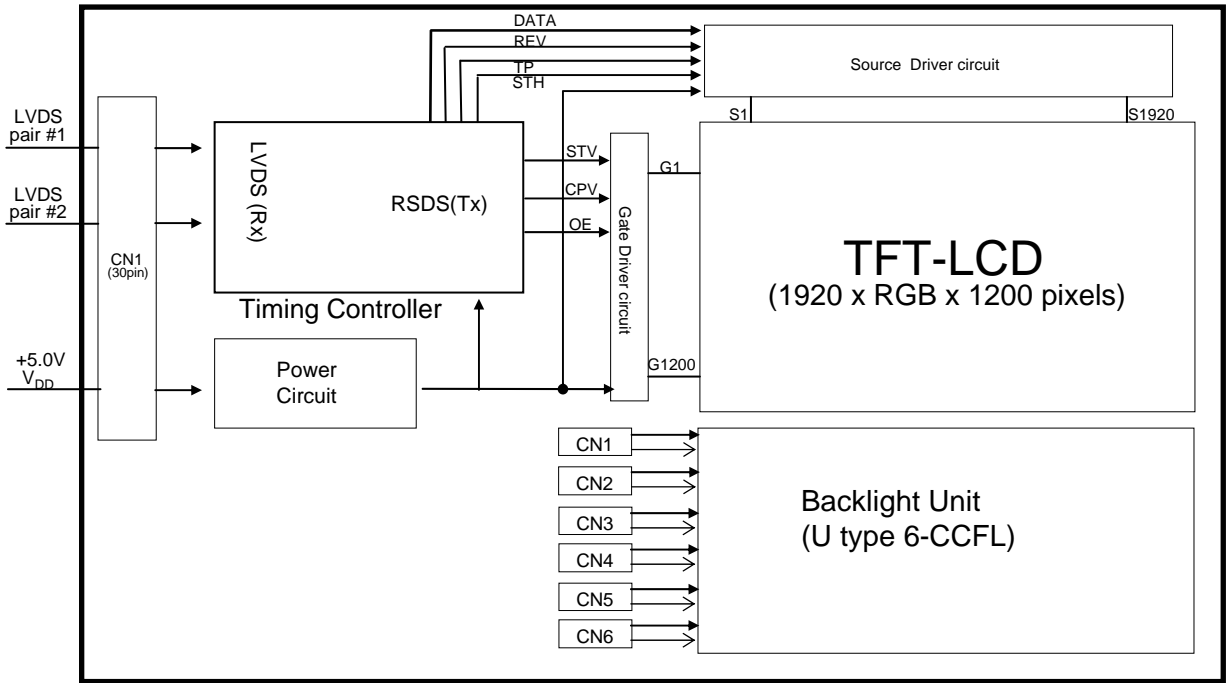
DATA
REV
TP
STH

Source Driver circuit

S1
S1920

LVDS pair #1

LVDS pair #2

CN1 (30pin)

LVDS (Rx)

RSDS(Tx)

Timing Controller

STV
CPV
OE

Gate Driver circuit

G1

G1200

TFT-LCD
(1920 x RGB x 1200 pixels)

+5.0V $V_{DD}$

Power Circuit

CN1
CN2
CN3
CN4
CN5
CN6

Backlight Unit
(U type 6-CCFL)